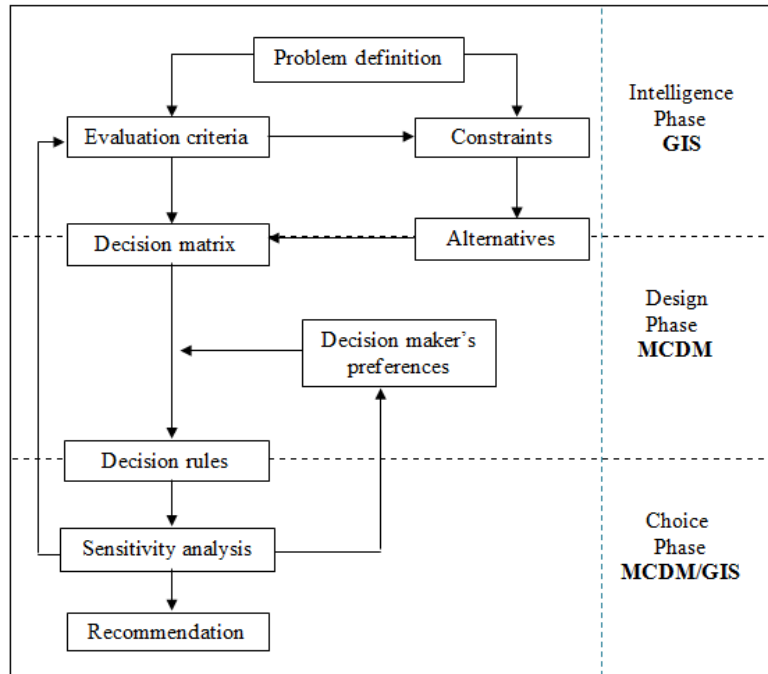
Problem definition

Evaluation criteria

Constraints

Intelligence Phase
**GIS**

Decision matrix

Alternatives

Design Phase
**MCDM**

Decision maker's preferences

Decision rules

Sensitivity analysis

Choice Phase
**MCDM/GIS**

Recommendation